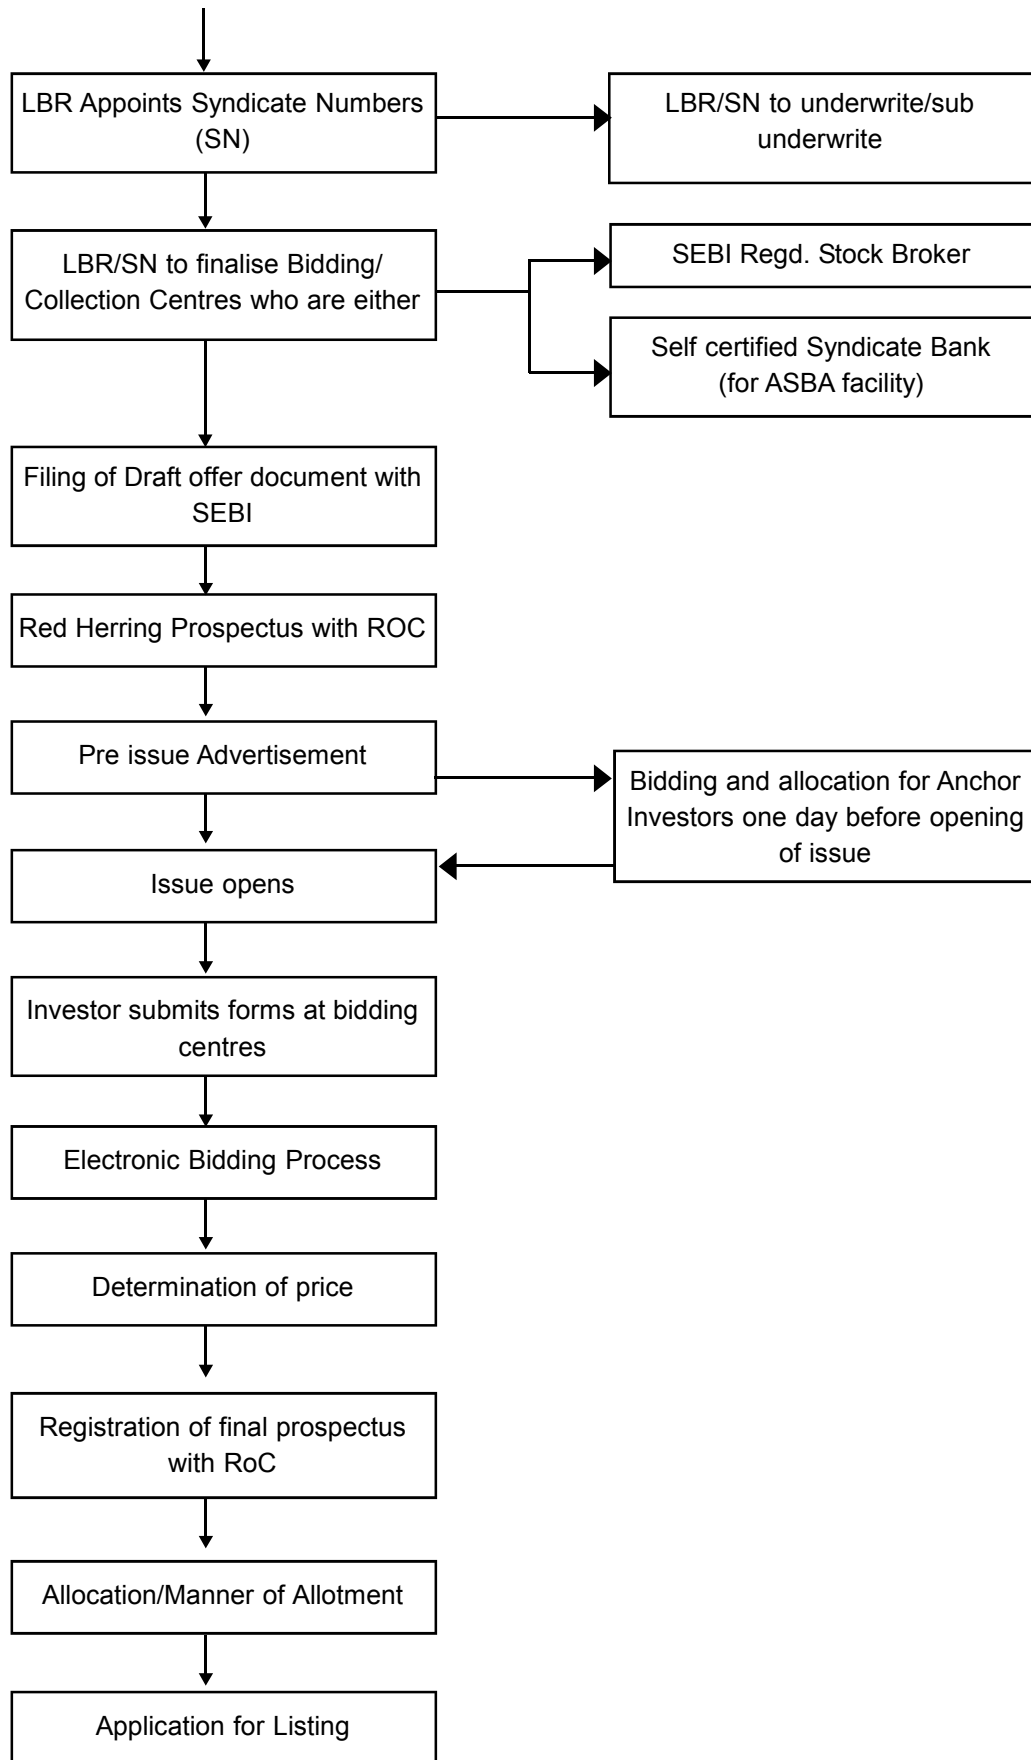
LBR Appoints Syndicate Numbers (SN)

LBR/SN to underwrite/sub underwrite

LBR/SN to finalise Bidding/ Collection Centres who are either

SEBI Regd. Stock Broker

Self certified Syndicate Bank (for ASBA facility)

Filing of Draft offer document with SEBI

Red Herring Prospectus with ROC

Pre issue Advertisement

Bidding and allocation for Anchor Investors one day before opening of issue

Issue opens

Investor submits forms at bidding centres

Electronic Bidding Process

Determination of price

Registration of final prospectus with RoC

Allocation/Manner of Allotment

Application for Listing